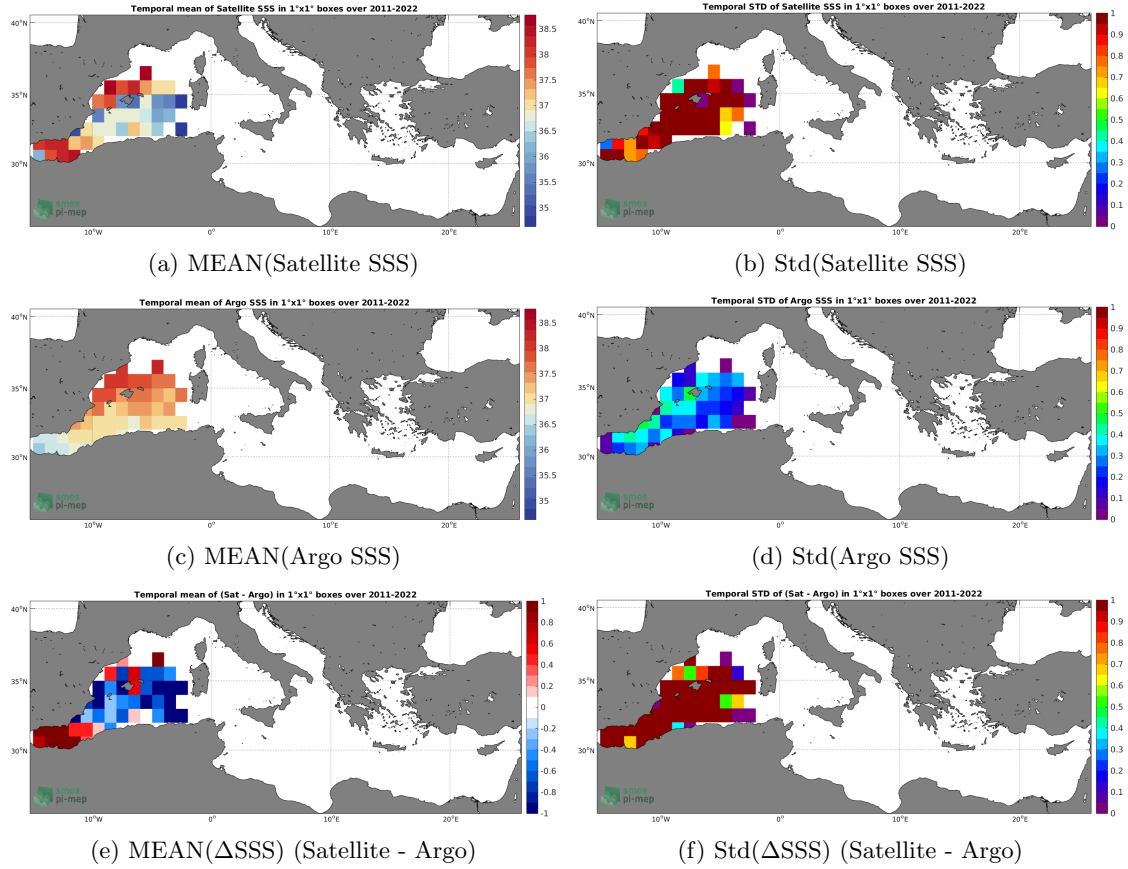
Temporal mean of Satellite SSS in 1°x1° boxes over 2011-2022

40°N
35°N
30°N
10°W
0°
10°E
20°E

38.5
38
37.5
37
36.5
36
35.5
35

smos
pi-mep

(a) MEAN(Satellite SSS)

Temporal STD of Satellite SSS in 1°x1° boxes over 2011-2022

40°N
35°N
30°N
10°W
0°
10°E
20°E

1
0.9
0.8
0.7
0.6
0.5
0.4
0.3
0.2
0.1
0

smos
pi-mep

(b) Std(Satellite SSS)

Temporal mean of Argo SSS in 1°x1° boxes over 2011-2022

40°N
35°N
30°N
10°W
0°
10°E
20°E

38.5
38
37.5
37
36.5
36
35.5
35

smos
pi-mep

(c) MEAN(Argo SSS)

Temporal STD of Argo SSS in 1°x1° boxes over 2011-2022

40°N
35°N
30°N
10°W
0°
10°E
20°E

1
0.9
0.8
0.7
0.6
0.5
0.4
0.3
0.2
0.1
0

smos
pi-mep

(d) Std(Argo SSS)

Temporal mean of (Sat - Argo) in 1°x1° boxes over 2011-2022

40°N
35°N
30°N
10°W
0°
10°E
20°E

1
0.8
0.6
0.4
0.2
0
-0.2
-0.4
-0.6
-0.8
-1

smos
pi-mep

(e) MEAN(ΔSSS) (Satellite - Argo)

Temporal STD of (Sat - Argo) in 1°x1° boxes over 2011-2022

40°N
35°N
30°N
10°W
0°
10°E
20°E

1
0.9
0.8
0.7
0.6
0.5
0.4
0.3
0.2
0.1
0

smos
pi-mep

(f) Std(ΔSSS) (Satellite - Argo)